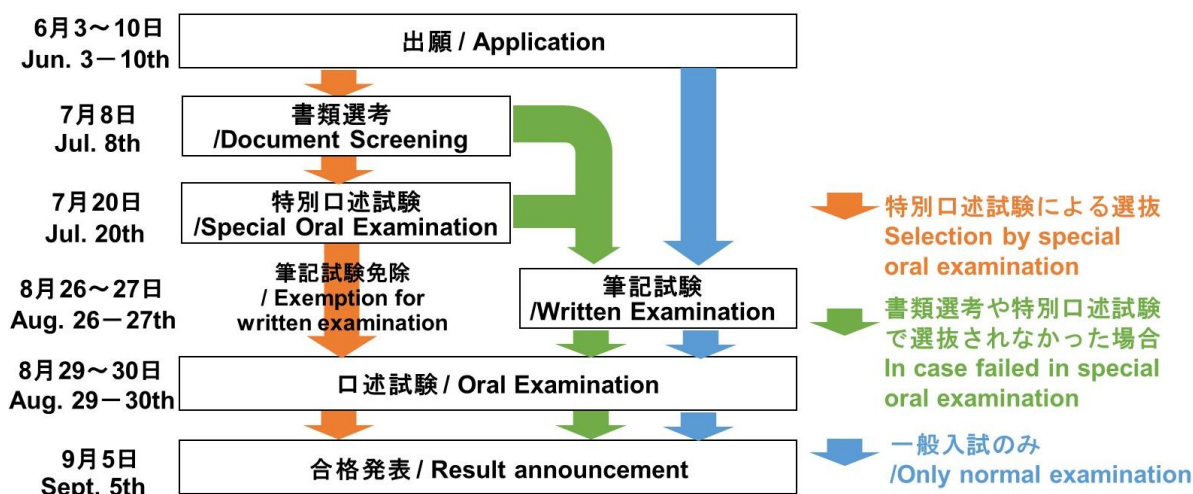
6月3～10日
Jun. 3－10th

出願 / Application

7月8日
Jul. 8th

書類選考
/Document Screening

7月20日
Jul. 20th

特別口述試験
/Special Oral Examination

8月26～27日
Aug. 26－27th

筆記試験免除
/ Exemption for written examination

筆記試験
/Written Examination

8月29～30日
Aug. 29－30th

口述試験 / Oral Examination

9月5日
Sept. 5th

合格発表 / Result announcement

特別口述試験による選抜
Selection by special oral examination

書類選考や特別口述試験で選抜されなかった場合
In case failed in special oral examination

一般入試のみ
/Only normal examination